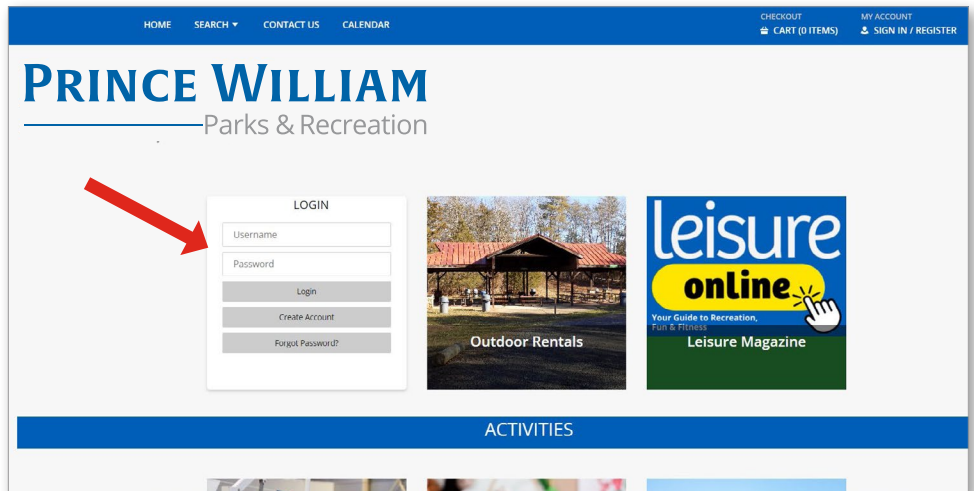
HOME SEARCH ▾ CONTACT US CALENDAR

CHECKOUT
CART (0 ITEMS)

MY ACCOUNT
SIGN IN / REGISTER

PRINCE WILLIAM
Parks & Recreation

LOGIN

Username

Password

Login

Create Account

Forgot Password?

Outdoor Rentals

leisure
online
Your Guide to Recreation, Fun & Fitness

Leisure Magazine

ACTIVITIES